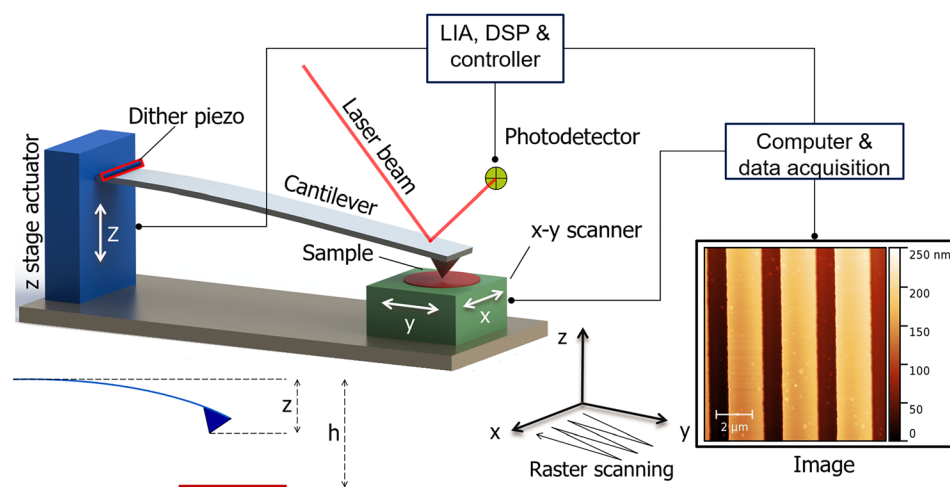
LIA, DSP & controller

Laser beam

Photodetector

Computer & data acquisition

Dither piezo

Cantilever

z stage actuator

z

Sample

x-y scanner

y

x

250 nm

200

150

100

50

0

2 μm

Image

z

h

z

x

y

Raster scanning